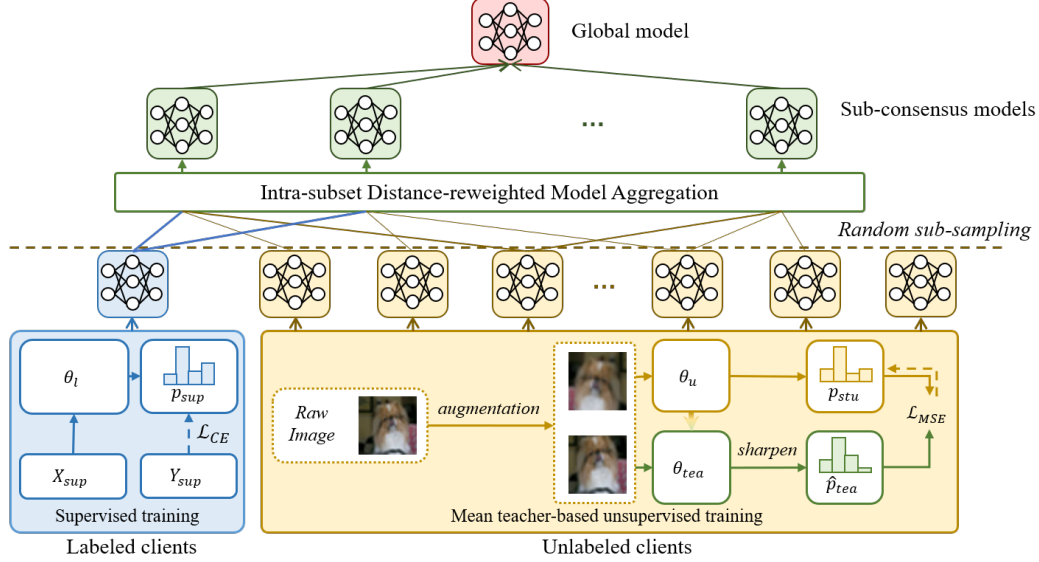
Global model

Sub-consensus models

...

Intra-subset Distance-reweighted Model Aggregation

Random sub-sampling

...

$\theta_l$

$p_{sup}$

$\mathcal{L}_{CE}$

$X_{sup}$

$Y_{sup}$

Supervised training

Labeled clients

Raw Image

augmentation

$\theta_u$

$p_{stu}$

$\mathcal{L}_{MSE}$

$\theta_{tea}$

sharpen

$\hat{p}_{tea}$

Mean teacher-based unsupervised training

Unlabeled clients